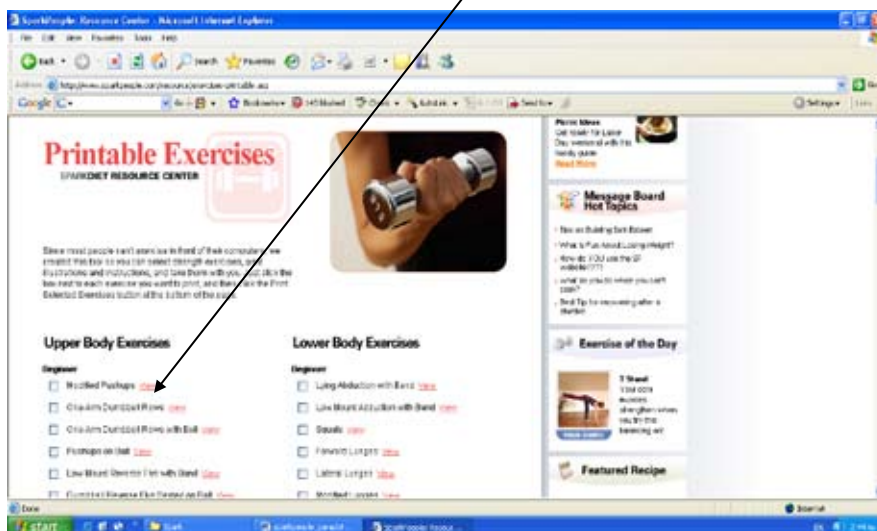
SparkPeople: Resource Center - Microsoft Internet Explorer

File Edit View Favorites Tools Help

Back Search Favorites

Address http://www.sparkpeople.com/resource/exercises-printable.asp

Google Go Bookmarks Blocked Check AutoLink Send to Settings

Printable Exercises
SPARKDIET RESOURCE CENTER

Since most people can't exercise in front of their computer, we created this tool so you can select strength exercises, print illustrations and instructions, and take them with you. Just click the box next to each exercise you want to print, and then click the Print Selected Exercises button at the bottom of the page.

Upper Body Exercises

Beginner

Modified Pushups View

One-Arm Dumbbell Rows View

One-Arm Dumbbell Rows with Ball View

Pushups on Ball View

Low Mount Reverse Flys with Band View

Dumbbell Reverse Flys Seated on Ball View

Lower Body Exercises

Beginner

Lying Abduction with Band View

Low Mount Adduction with Band View

Squats View

Forward Lunges View

Lateral Lunges View

Modified Lunges View

Picnic Ideas
Get ready for Labor Day weekend with this handy guide
Read More

Message Board Hot Topics

Tips on Building Self Esteem
What is Fun About Losing Weight?
How do YOU use the SP website???
What do you do when you can't cook?
Best Tip for recovering after a slumber

Exercise of the Day

T Stand
Use core muscles strengthen when you try this balancing act

Featured Recipe

Done

Internet

start